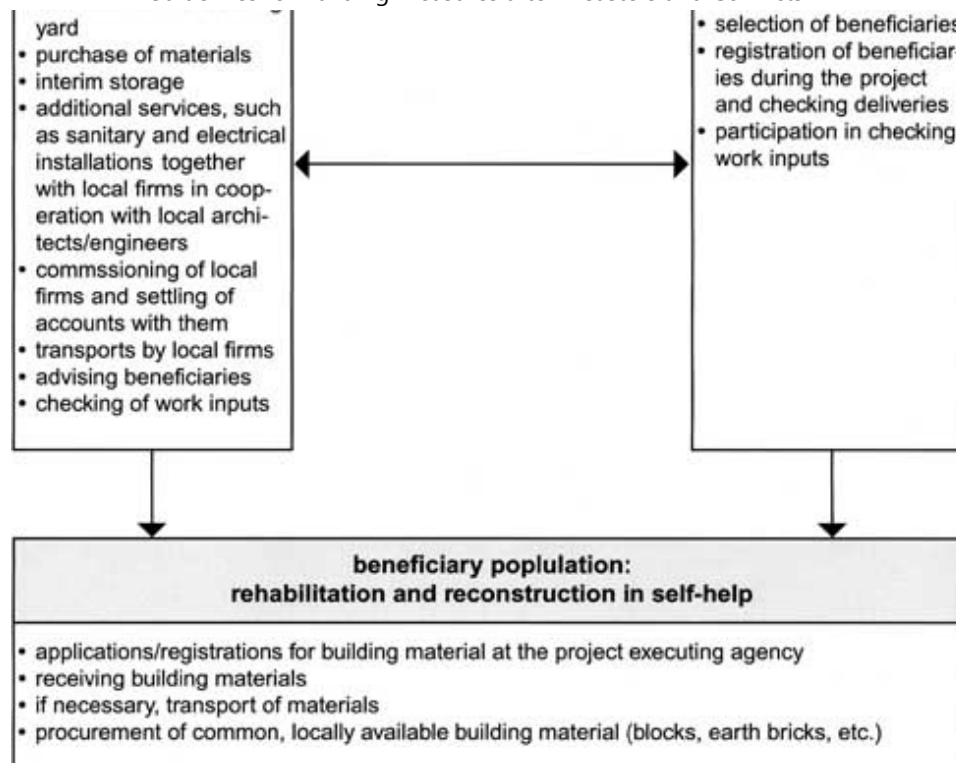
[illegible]
yard
• purchase of materials
• interim storage
• additional services, such as sanitary and electrical installations together with local firms in cooperation with local architects/engineers
• commssioning of local firms and settling of accounts with them
• transports by local firms
• advising beneficiaries
• checking of work inputs

• selection of beneficiaries
• registration of beneficiaries during the project and checking deliveries
• participation in checking work inputs

beneficiary poplulation:
rehabilitation and reconstruction in self-help

• applications/registrations for building material at the project executing agency
• receiving building materials
• if necessary, transport of materials
• procurement of common, locally available building material (blocks, earth bricks, etc.)